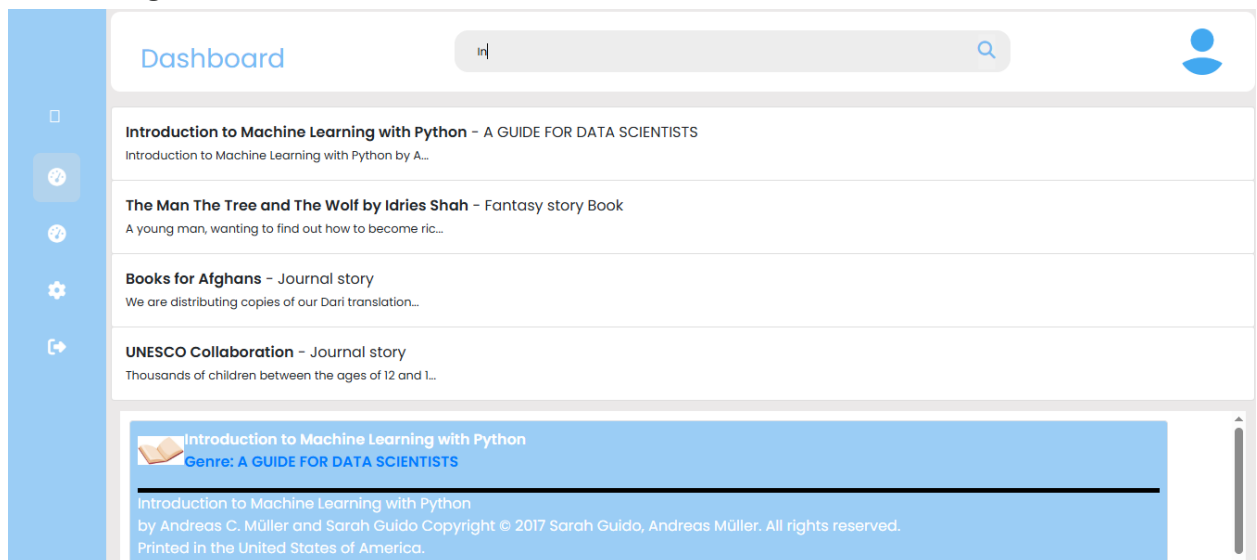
Dashboard

In

**Introduction to Machine Learning with Python** - A GUIDE FOR DATA SCIENTISTS
Introduction to Machine Learning with Python by A...

**The Man The Tree and The Wolf by Idries Shah** - Fantasy story Book
A young man, wanting to find out how to become ric...

**Books for Afghans** - Journal story
We are distributing copies of our Dari translation...

**UNESCO Collaboration** - Journal story
Thousands of children between the ages of 12 and 1...

Introduction to Machine Learning with Python
Genre: A GUIDE FOR DATA SCIENTISTS

Introduction to Machine Learning with Python
by Andreas C. Müller and Sarah Guido Copyright © 2017 Sarah Guido, Andreas Müller. All rights reserved.
Printed in the United States of America.